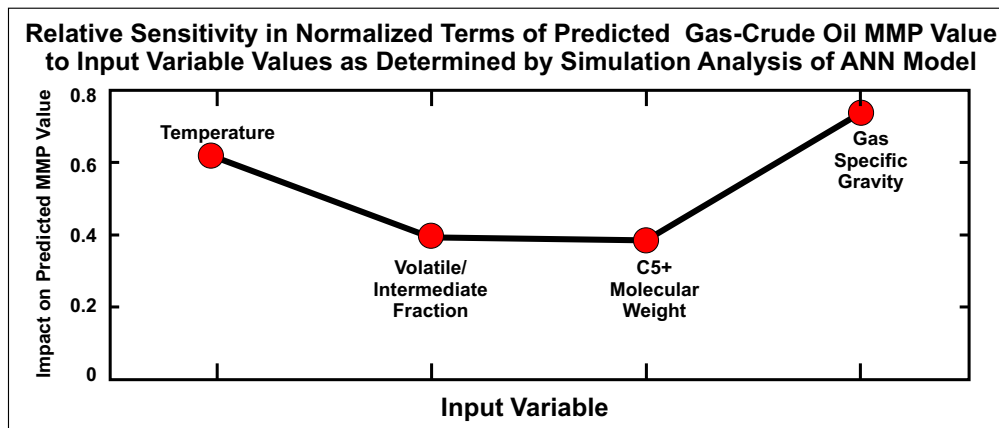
Relative Sensitivity in Normalized Terms of Predicted Gas-Crude Oil MMP Value to Input Variable Values as Determined by Simulation Analysis of ANN Model

Impact on Predicted MMP Value

0.8
0.6
0.4
0.2
0

Temperature
Volatile/ Intermediate Fraction
C5+ Molecular Weight
Gas Specific Gravity

Input Variable